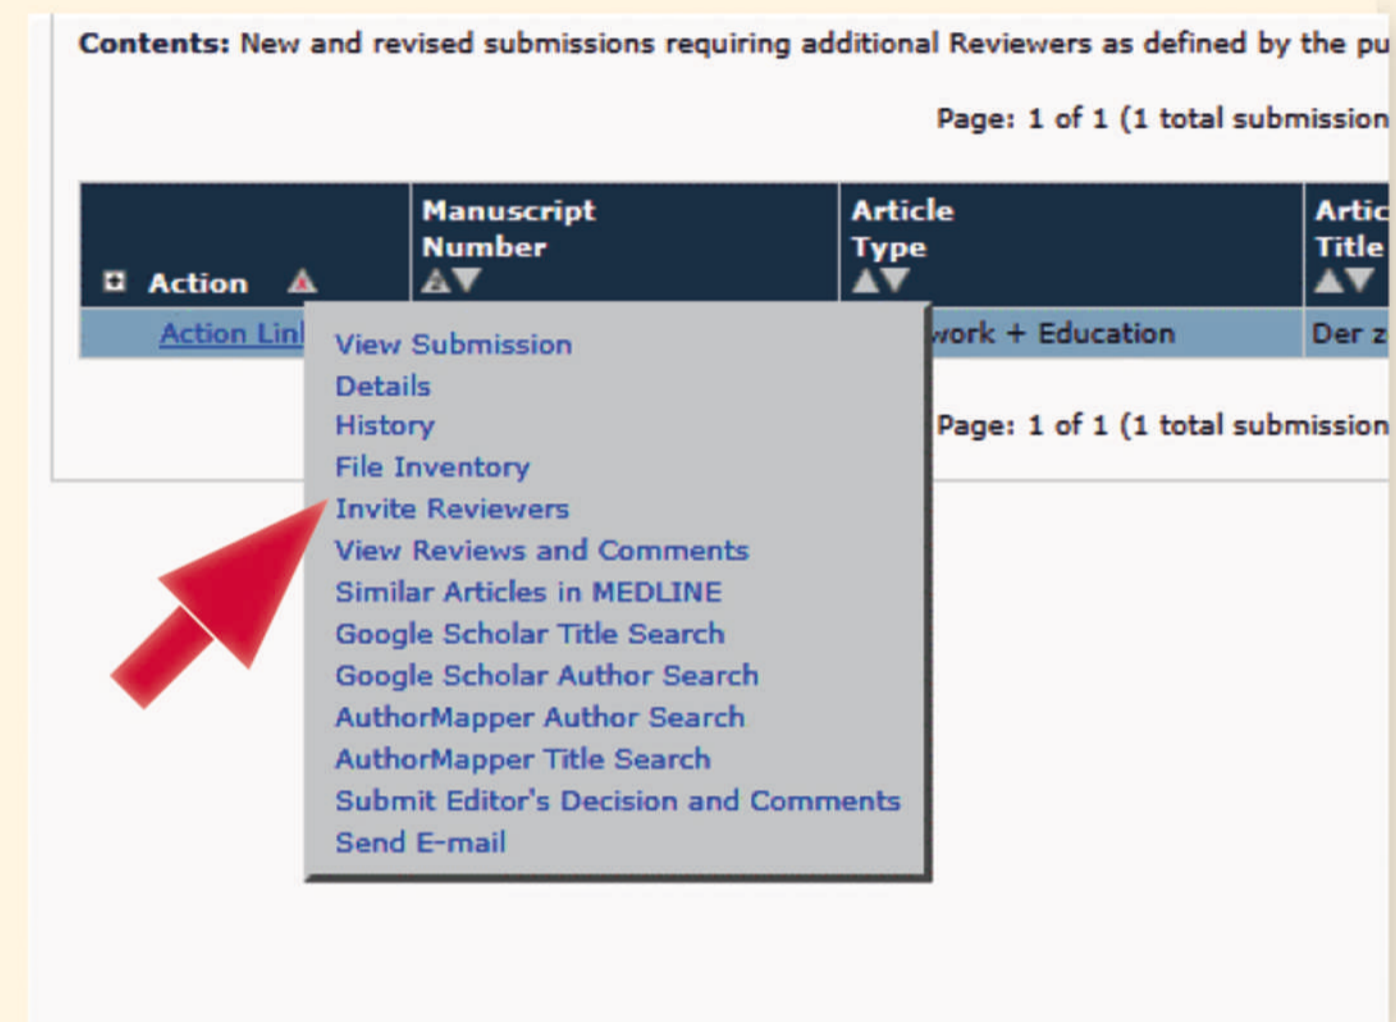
**Contents:** New and revised submissions requiring additional Reviewers as defined by the pu

Page: 1 of 1 (1 total submission

| Action | Manuscript Number | Article Type | Artic Title |
|---|---|---|---|
| Action Lin | | ork + Education | Der z |

View Submission
Details
History
File Inventory
Invite Reviewers
View Reviews and Comments
Similar Articles in MEDLINE
Google Scholar Title Search
Google Scholar Author Search
AuthorMapper Author Search
AuthorMapper Title Search
Submit Editor's Decision and Comments
Send E-mail

Page: 1 of 1 (1 total submission